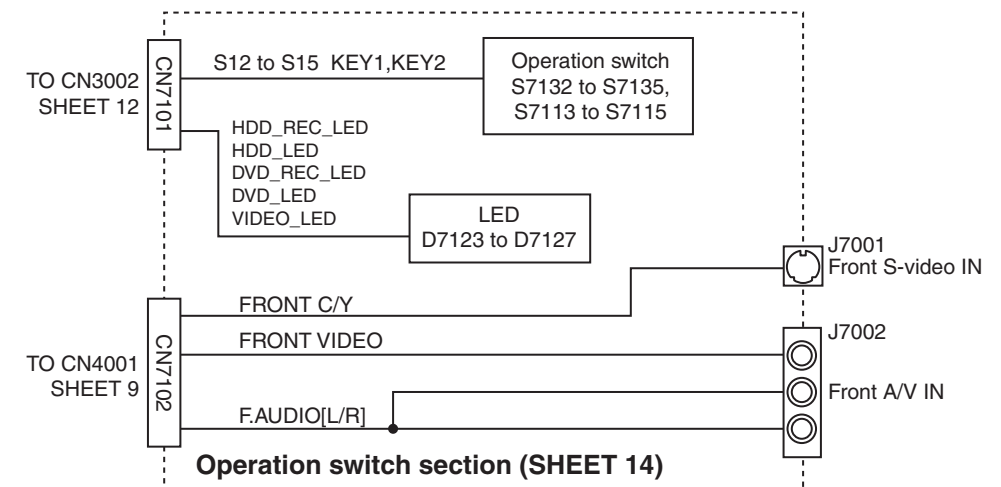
TO CN3002
SHEET 12

CN7101

S12 to S15 KEY1,KEY2

Operation switch
S7132 to S7135,
S7113 to S7115

HDD_REC_LED
HDD_LED
DVD_REC_LED
DVD_LED
VIDEO_LED

LED
D7123 to D7127

J7001
Front S-video IN

TO CN4001
SHEET 9

CN7102

FRONT C/Y

FRONT VIDEO

F.AUDIO[L/R]

J7002

Front A/V IN

Operation switch section (SHEET 14)